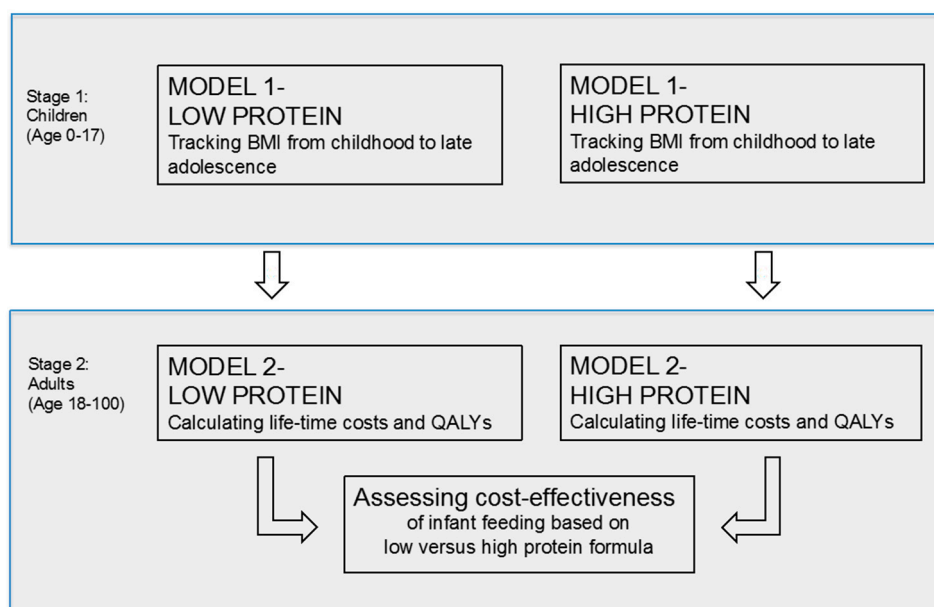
Stage 1: Children (Age 0-17)

MODEL 1-
LOW PROTEIN
Tracking BMI from childhood to late adolescence

MODEL 1-
HIGH PROTEIN
Tracking BMI from childhood to late adolescence

Stage 2: Adults (Age 18-100)

MODEL 2-
LOW PROTEIN
Calculating life-time costs and QALYs

MODEL 2-
HIGH PROTEIN
Calculating life-time costs and QALYs

Assessing cost-effectiveness of infant feeding based on low versus high protein formula